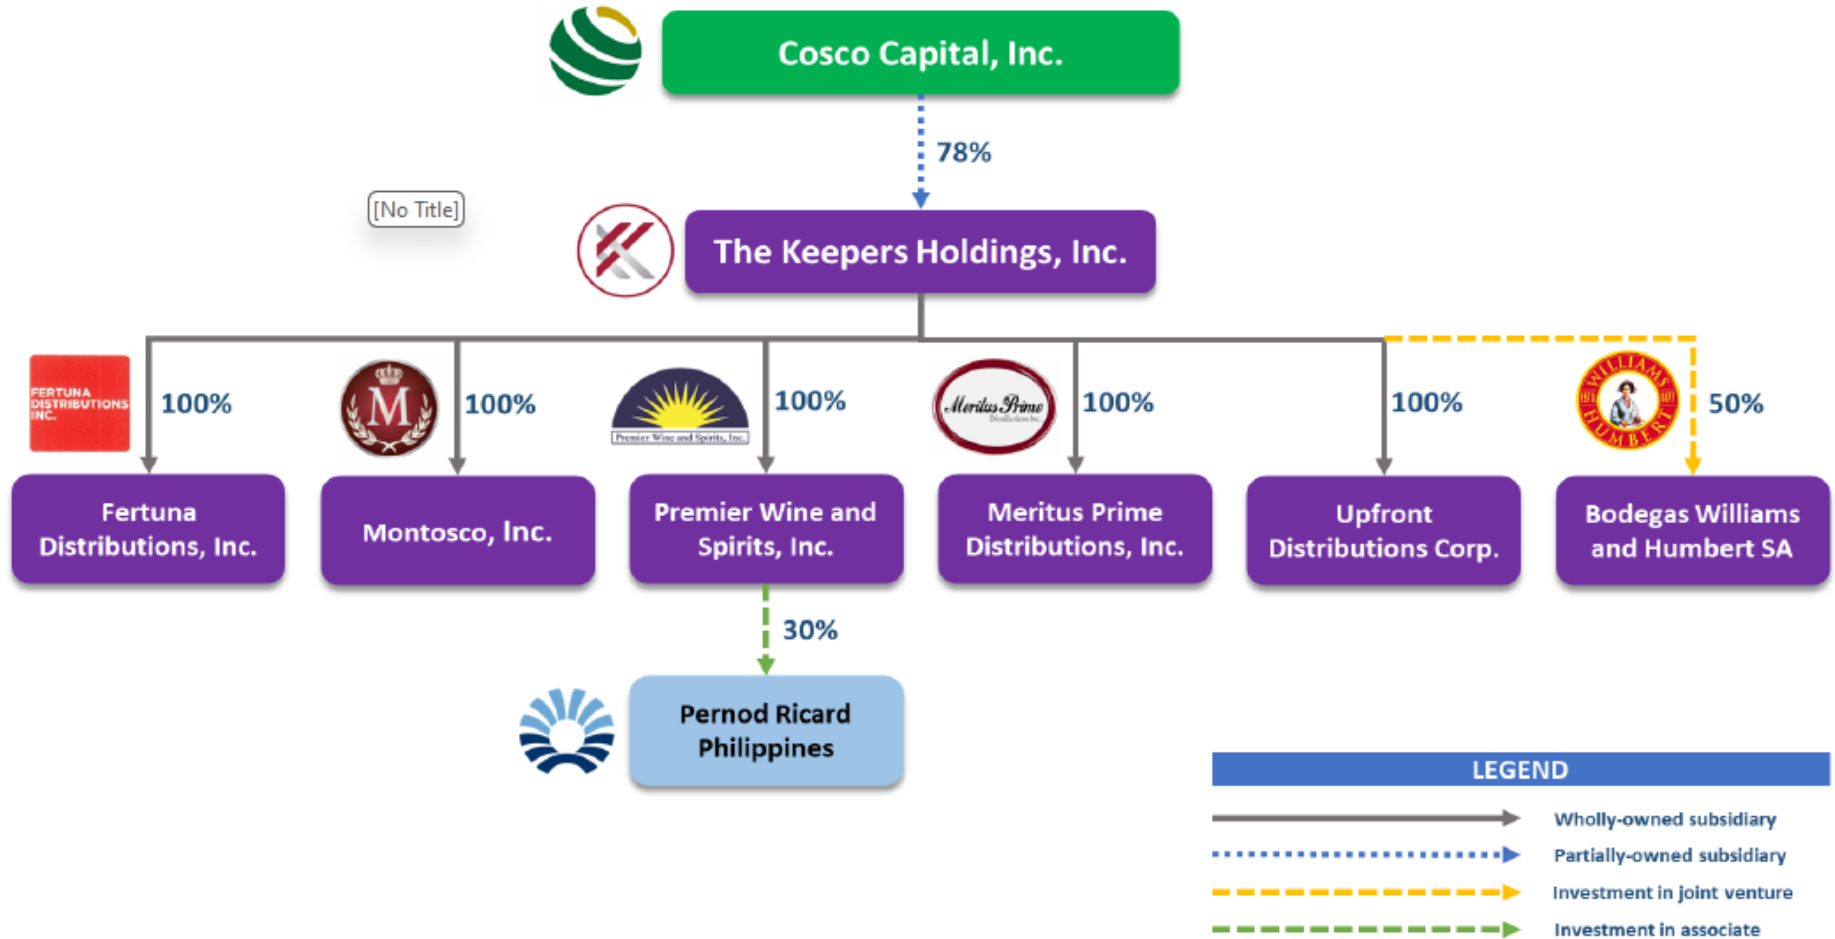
Cosco Capital, Inc.

78%

[No Title]

The Keepers Holdings, Inc.

FERTUNA DISTRIBUTIONS INC.

100%

M

100%

Premier Wine and Spirits, Inc.

100%

Meritus Prime

100%

100%

WILLIAMS HUMBERT

50%

Fertuna Distributions, Inc.

Montosco, Inc.

Premier Wine and Spirits, Inc.

Meritus Prime Distributions, Inc.

Upfront Distributions Corp.

Bodegas Williams and Humbert SA

30%

Pernod Ricard Philippines

LEGEND

Wholly-owned subsidiary

Partially-owned subsidiary

Investment in joint venture

Investment in associate